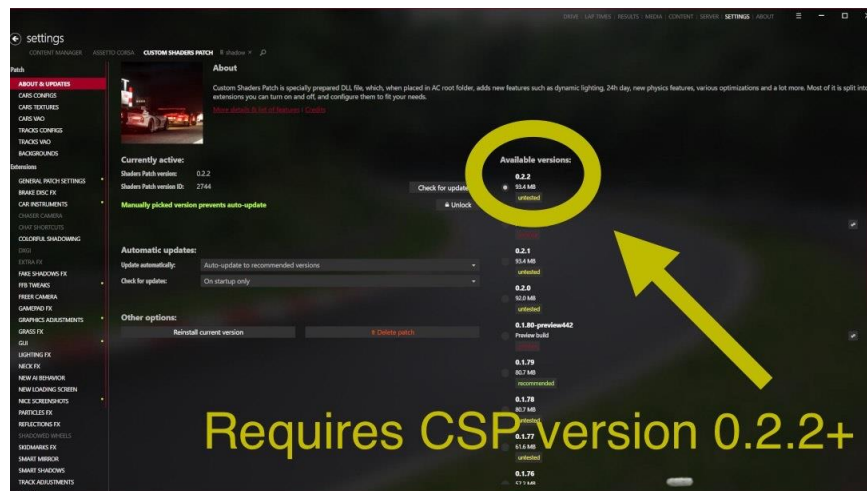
DRIVE LAP TIMES RESULTS MEDIA CONTENT SERVER SETTINGS ABOUT

settings

CONTENT MANAGER ASSETTO CORSA CUSTOM SHADERS PATCH shadow ×

Patch
ABOUT & UPDATES
CARS CONFIGS
CARS TEXTURES
CARS VAO
TRACKS CONFIGS
TRACKS VAO
BACKGROUNDS
Extensions
GENERAL PATCH SETTINGS
BRAKE DISC FX
CAR INSTRUMENTS
CHASER CAMERA
CHAT SHORTCUTS
COLORFUL SHADOWING
DXGI
EXTRA FX
FAKE SHADOWS FX
FFB TWEAKS
FREER CAMERA
GAMEPAD FX
GRAPHICS ADJUSTMENTS
GRASS FX
GUI
LIGHTING FX
NECK FX
NEW AI BEHAVIOR
NEW LOADING SCREEN
NICE SCREENSHOTS
PARTICLES FX
REFLECTIONS FX
SHADOWED WHEELS
SKIDMARKS FX
SMART MIRROR
SMART SHADOWS
TRACK ADJUSTMENTS

About

Custom Shaders Patch is specially prepared DLL file, which, when placed in AC root folder, adds new features such as dynamic lighting, 24h day, new physics features, various optimizations and a lot more. Most of it is split into extensions you can turn on and off, and configure them to fit your needs.

More details & list of features | Credits

Currently active:
Shaders Patch version: 0.2.2
Shaders Patch version ID: 2744

Check for update

Manually picked version prevents auto-update

Unlock

Available versions:
0.2.2
93.4 MB
untested

0.2.1
93.4 MB
untested
0.2.0
92.0 MB
untested
0.1.80-preview442
Preview build
0.1.79
80.7 MB
recommended
0.1.78
80.7 MB
untested
0.1.77
61.6 MB
untested
0.1.76
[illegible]

Automatic updates:
Update automatically: Auto-update to recommended versions
Check for updates: On startup only

Other options:
Reinstall current version
Delete patch

Requires CSP version 0.2.2+